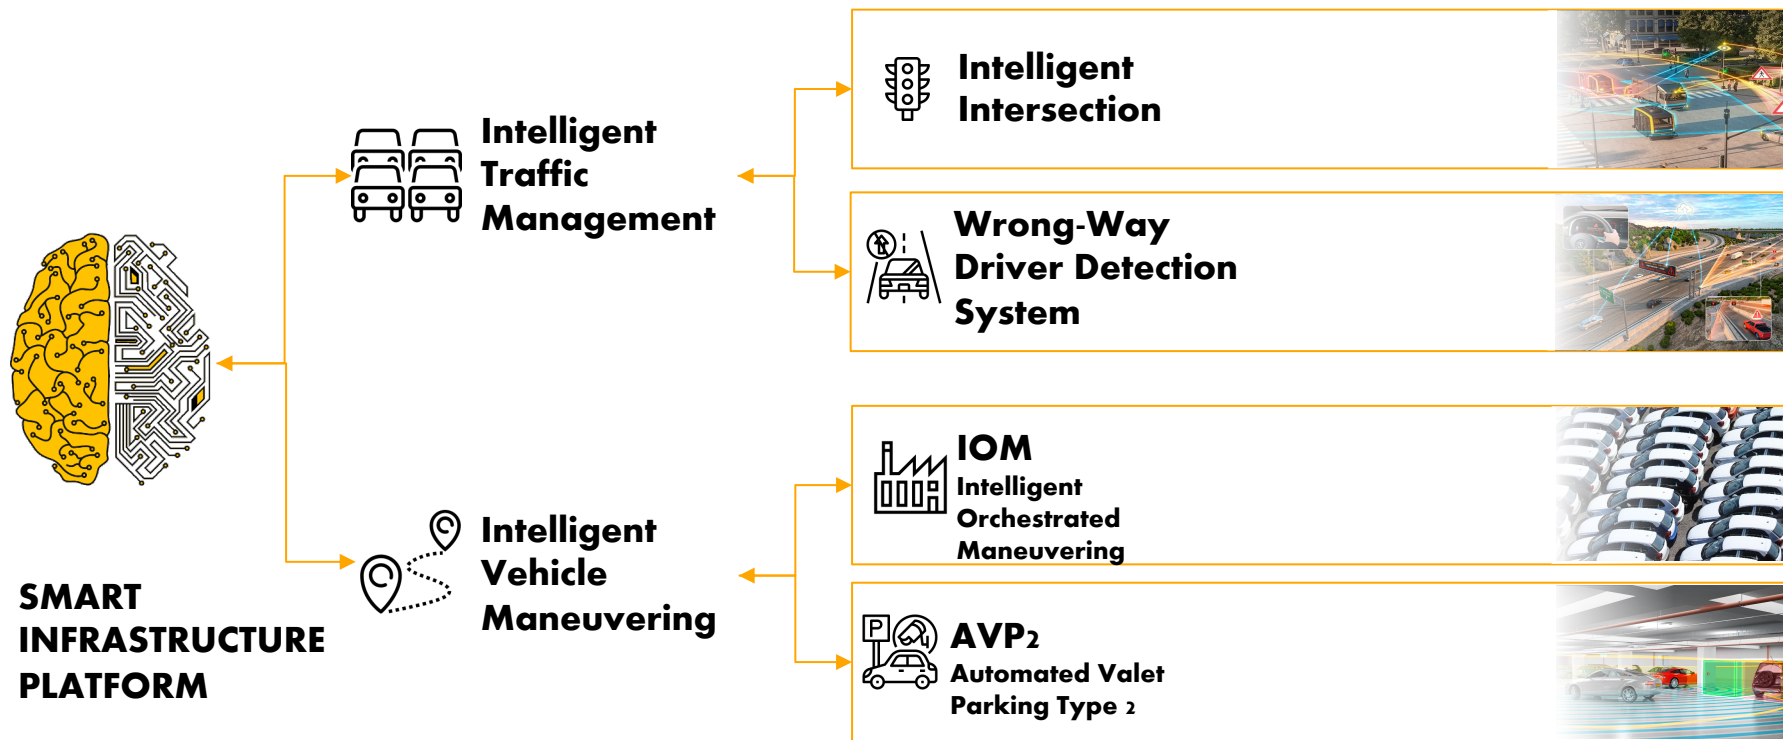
SMART INFRASTRUCTURE PLATFORM

Intelligent Traffic Management

Intelligent Vehicle Maneuvering

Intelligent Intersection

Wrong-Way Driver Detection System

IOM
Intelligent Orchestrated Maneuvering

AVP2
Automated Valet Parking Type 2